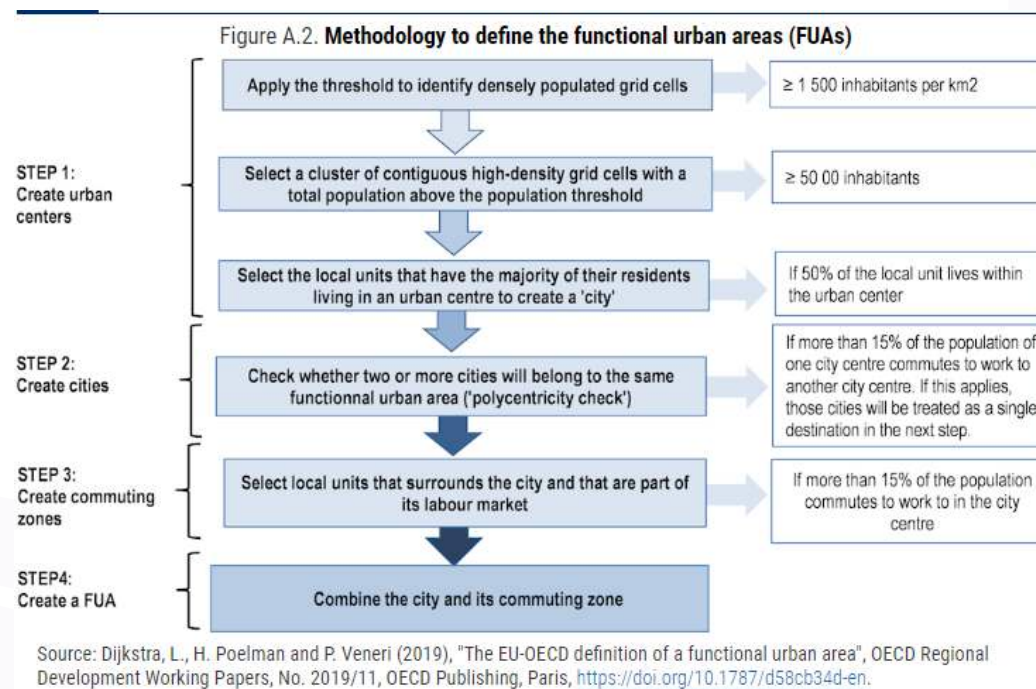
Figure A.2. **Methodology to define the functional urban areas (FUAs)**

STEP 1:
Create urban centers

Apply the threshold to identify densely populated grid cells

≥ 1 500 inhabitants per km2

Select a cluster of contiguous high-density grid cells with a total population above the population threshold

≥ 50 00 inhabitants

Select the local units that have the majority of their residents living in an urban centre to create a 'city'

If 50% of the local unit lives within the urban center

STEP 2:
Create cities

Check whether two or more cities will belong to the same functionnal urban area ('polycentricity check')

If more than 15% of the population of one city centre commutes to work to another city centre. If this applies, those cities will be treated as a single destination in the next step.

STEP 3:
Create commuting zones

Select local units that surrounds the city and that are part of its labour market

If more than 15% of the population commutes to work to in the city centre

STEP4:
Create a FUA

Combine the city and its commuting zone

Source: Dijkstra, L., H. Poelman and P. Veneri (2019), "The EU-OECD definition of a functional urban area", OECD Regional Development Working Papers, No. 2019/11, OECD Publishing, Paris, https://doi.org/10.1787/d58cb34d-en.